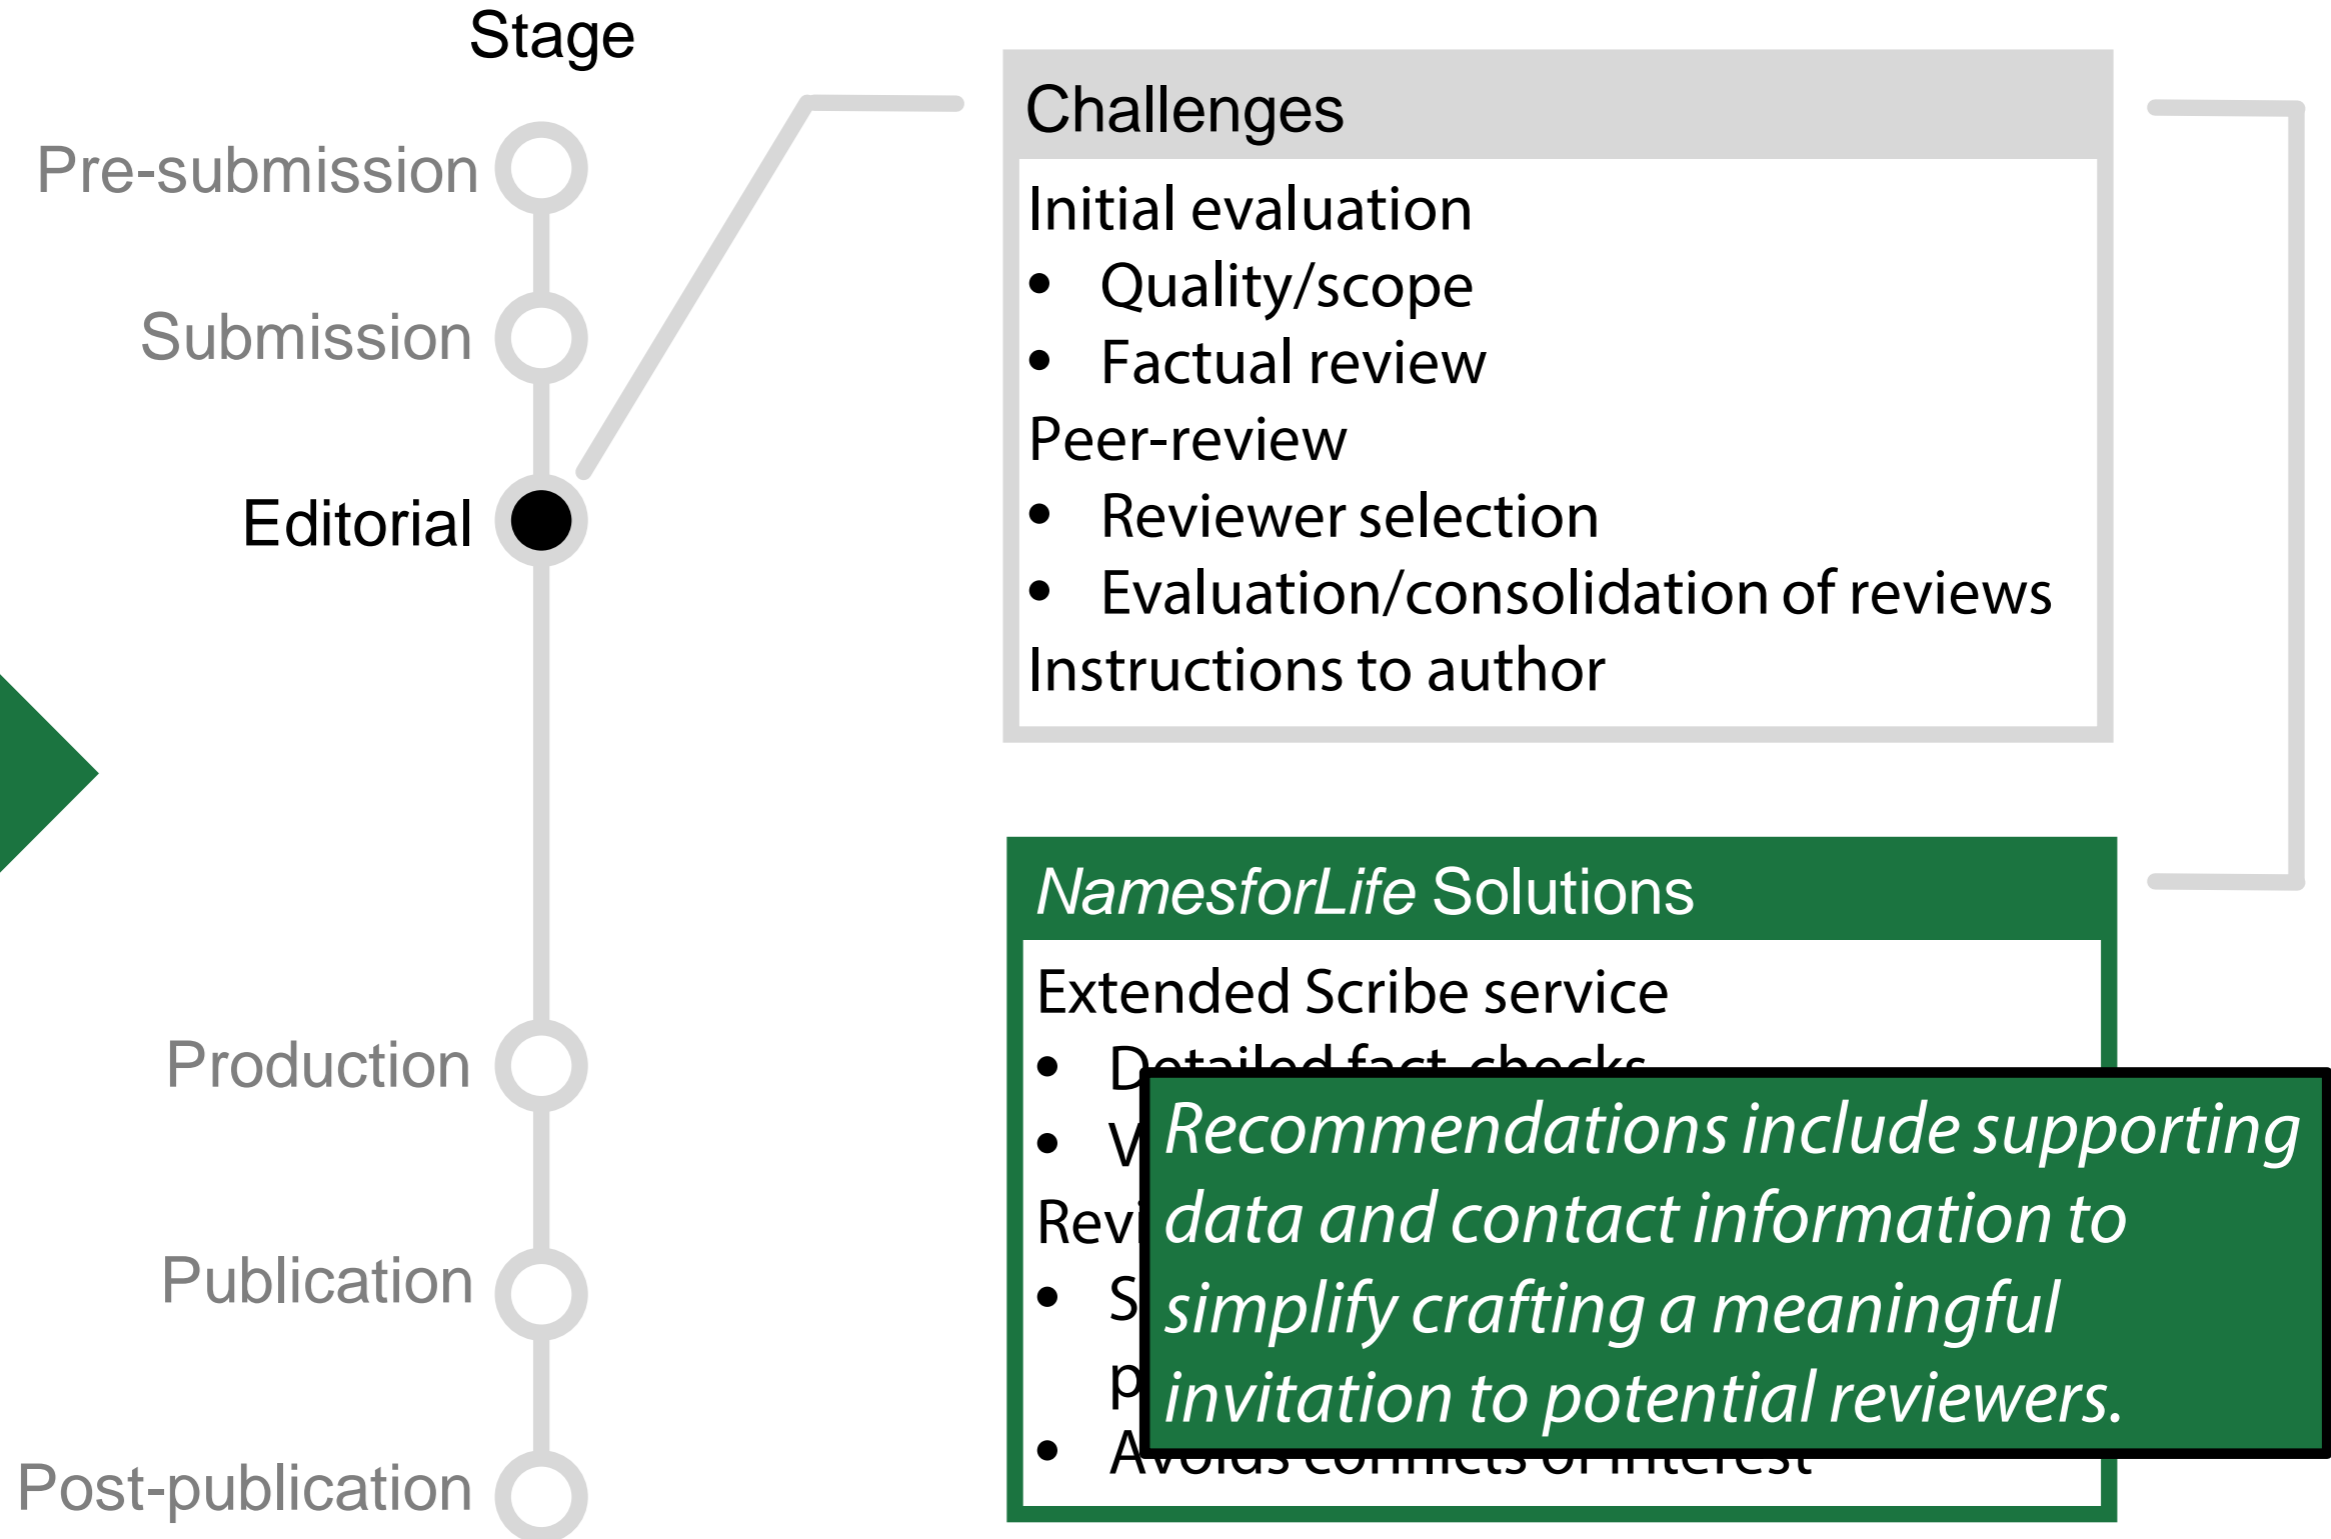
Stage

Pre-submission

Submission

Editorial

Production

Publication

Post-publication

Challenges

Initial evaluation

- Quality/scope
- Factual review

Peer-review

- Reviewer selection
- Evaluation/consolidation of reviews

Instructions to author

*NamesforLife* Solutions

Extended Scribe service

- D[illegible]
- V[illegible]

Revi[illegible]

- S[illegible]
  p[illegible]
- A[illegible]

*Recommendations include supporting data and contact information to simplify crafting a meaningful invitation to potential reviewers.*